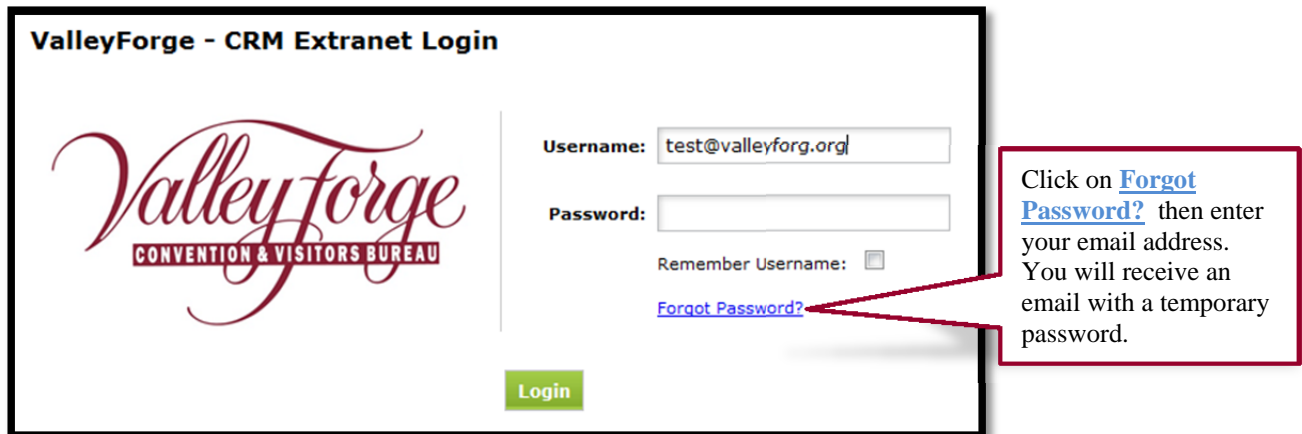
ValleyForge - CRM Extranet Login

ValleyForge
CONVENTION & VISITORS BUREAU

Username: test@valleyforg.org

Password:

Remember Username:

Forgot Password?

Login

Click on Forgot Password? then enter your email address. You will receive an email with a temporary password.